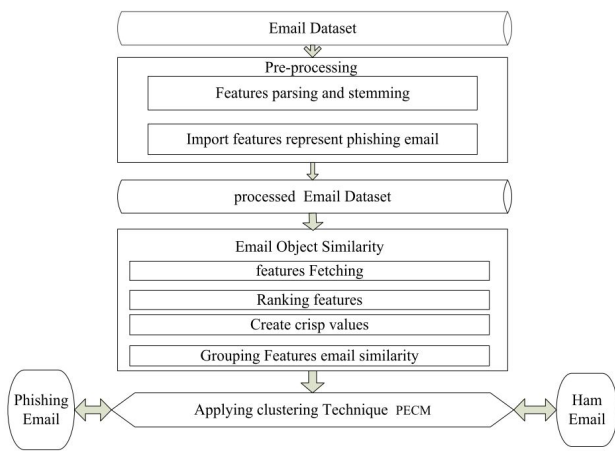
Email Dataset

Pre-processing

Features parsing and stemming

Import features represent phishing email

processed Email Dataset

Email Object Similarity

features Fetching

Ranking features

Create crisp values

Grouping Features email similarity

Phishing Email

Applying clustering Technique PECM

Ham Email